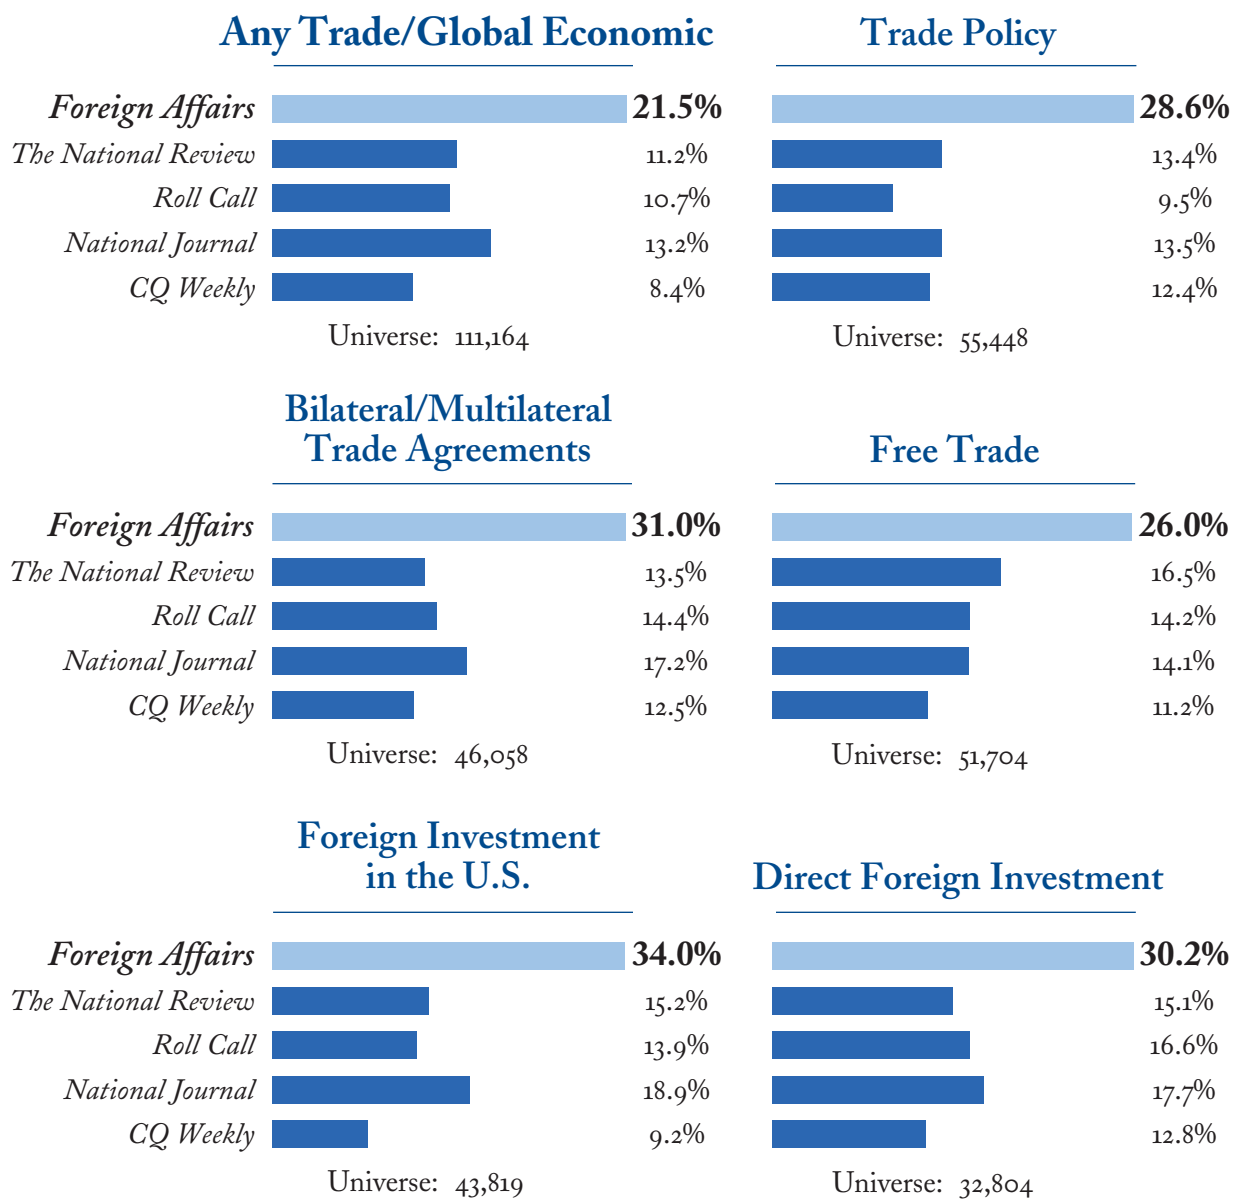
Any Trade/Global Economic

| | |
|---|---|
| *Foreign Affairs* | **21.5%** |
| *The National Review* | 11.2% |
| *Roll Call* | 10.7% |
| *National Journal* | 13.2% |
| *CQ Weekly* | 8.4% |

Universe: 111,164

Trade Policy

| |
|---|
| **28.6%** |
| 13.4% |
| 9.5% |
| 13.5% |
| 12.4% |

Universe: 55,448

Bilateral/Multilateral Trade Agreements

| | |
|---|---|
| *Foreign Affairs* | **31.0%** |
| *The National Review* | 13.5% |
| *Roll Call* | 14.4% |
| *National Journal* | 17.2% |
| *CQ Weekly* | 12.5% |

Universe: 46,058

Free Trade

| |
|---|
| **26.0%** |
| 16.5% |
| 14.2% |
| 14.1% |
| 11.2% |

Universe: 51,704

Foreign Investment in the U.S.

| | |
|---|---|
| *Foreign Affairs* | **34.0%** |
| *The National Review* | 15.2% |
| *Roll Call* | 13.9% |
| *National Journal* | 18.9% |
| *CQ Weekly* | 9.2% |

Universe: 43,819

Direct Foreign Investment

| |
|---|
| **30.2%** |
| 15.1% |
| 16.6% |
| 17.7% |
| 12.8% |

Universe: 32,804